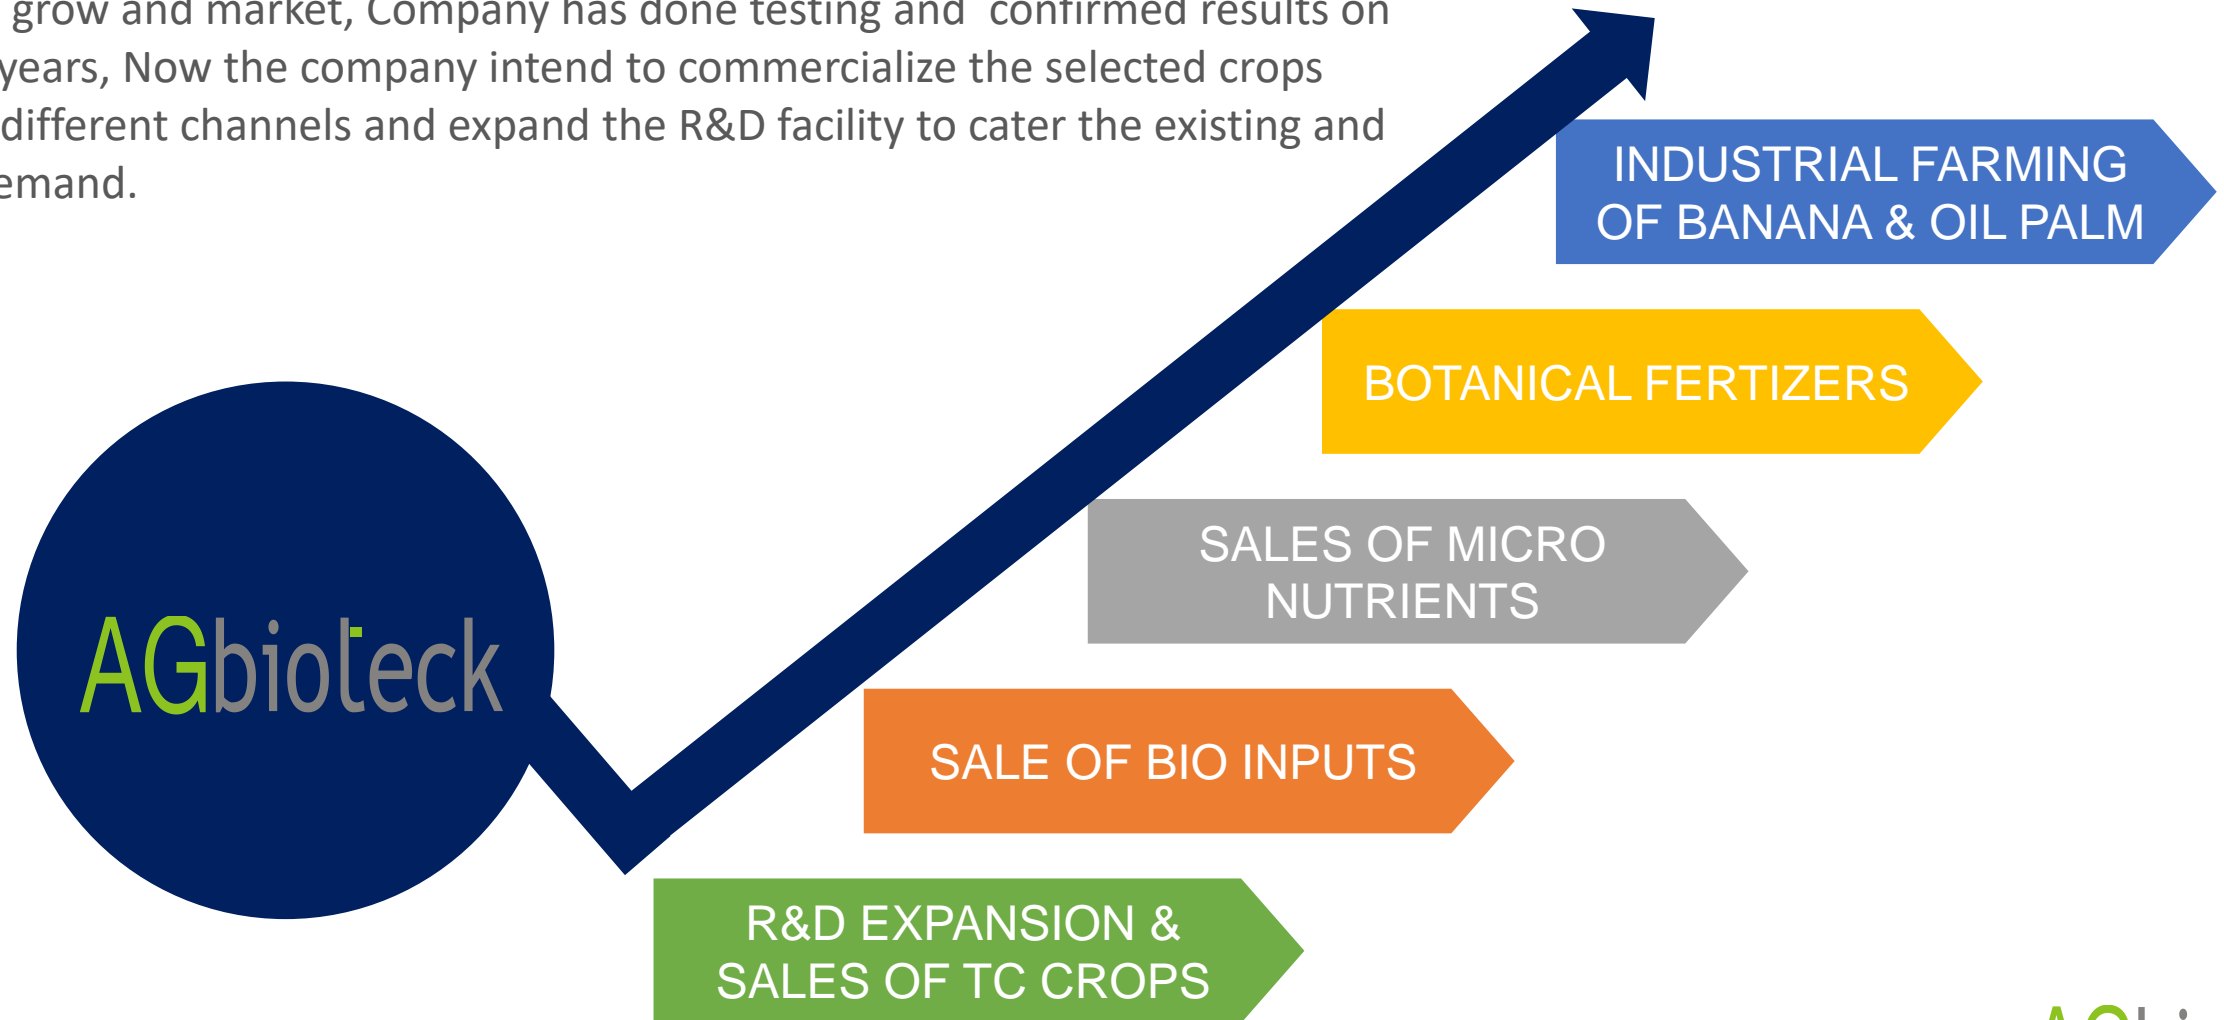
grow and market, Company has done testing and confirmed results on years, Now the company intend to commercialize the selected crops different channels and expand the R&D facility to cater the existing and emand.

AGbioteck

INDUSTRIAL FARMING OF BANANA & OIL PALM

BOTANICAL FERTIZERS

SALES OF MICRO NUTRIENTS

SALE OF BIO INPUTS

R&D EXPANSION & SALES OF TC CROPS

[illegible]